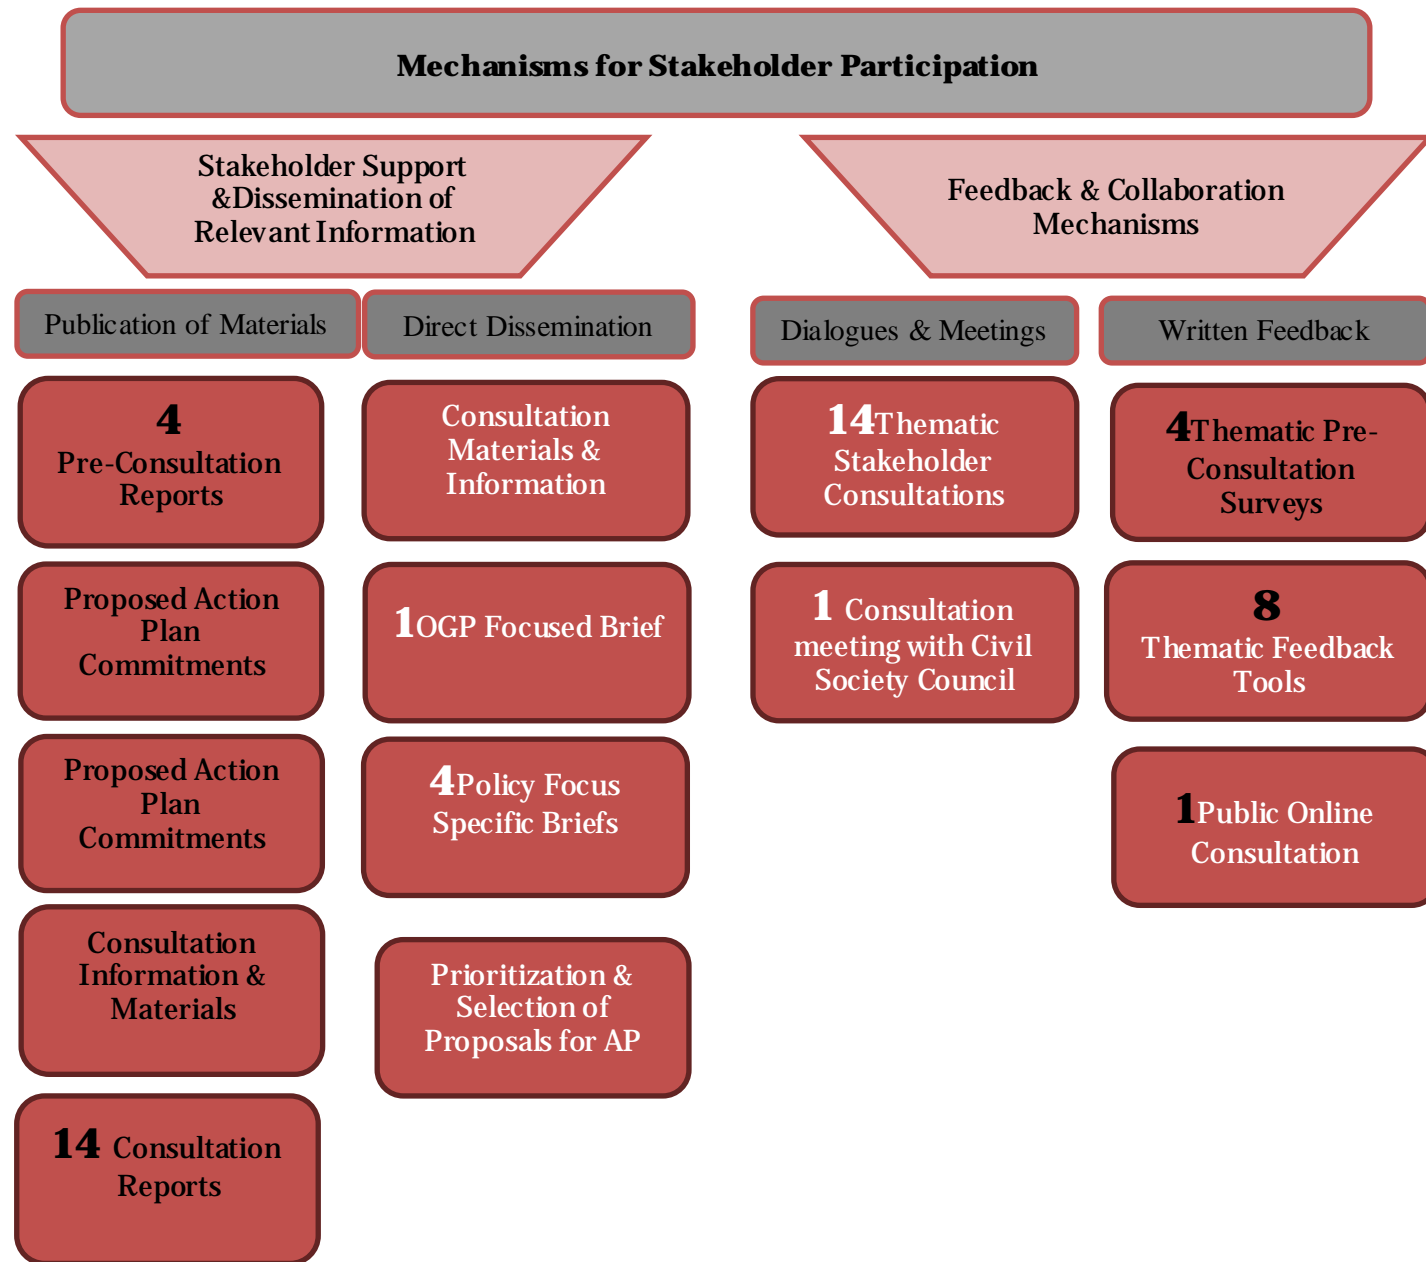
Mechanisms for Stakeholder Participation

Stakeholder Support &Dissemination of Relevant Information

Feedback & Collaboration Mechanisms

Publication of Materials

Direct Dissemination

Dialogues & Meetings

Written Feedback

4 Pre-Consultation Reports

Proposed Action Plan Commitments

Proposed Action Plan Commitments

Consultation Information & Materials

14 Consultation Reports

Consultation Materials & Information

1OGP Focused Brief

4Policy Focus Specific Briefs

Prioritization & Selection of Proposals for AP

14Thematic Stakeholder Consultations

1 Consultation meeting with Civil Society Council

4Thematic Pre-Consultation Surveys

8 Thematic Feedback Tools

1Public Online Consultation